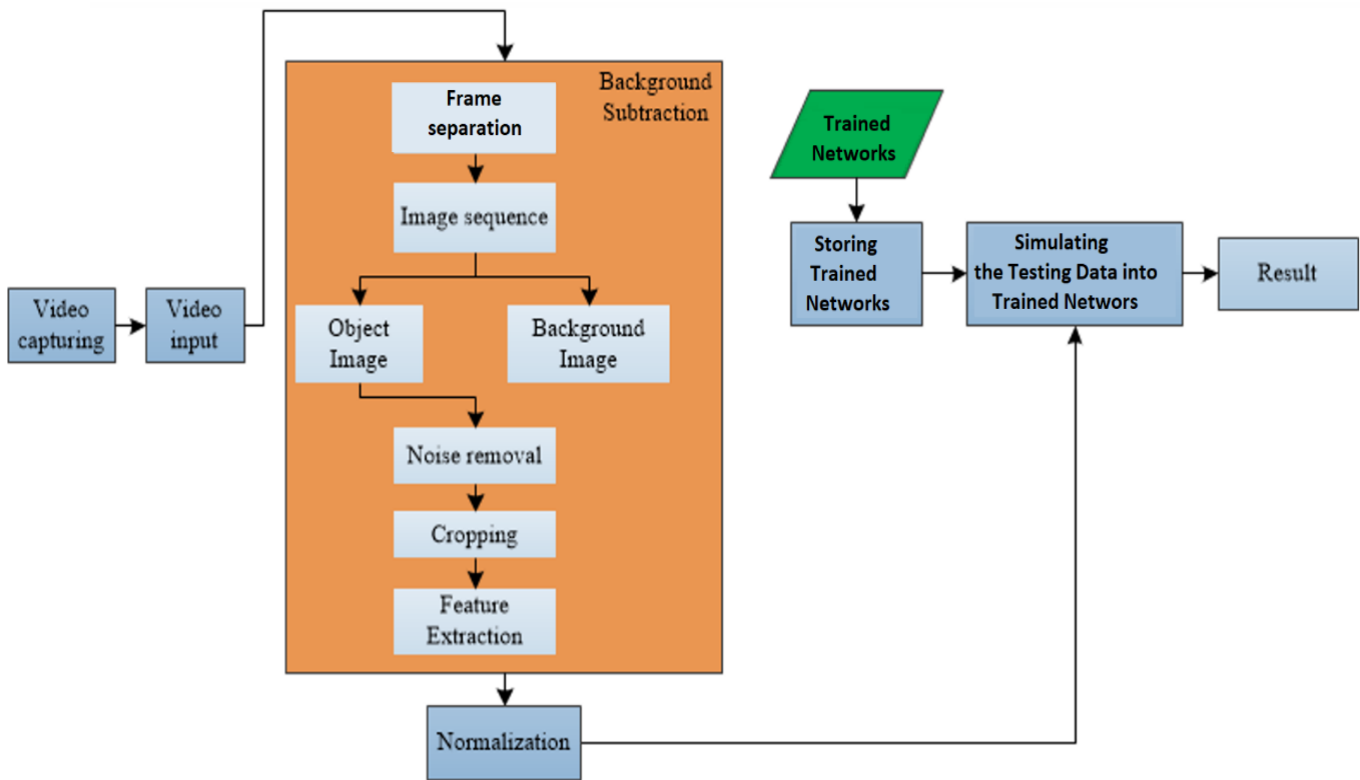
Video capturing

Video input

Background Subtraction

Frame separation

Image sequence

Object Image

Background Image

Noise removal

Cropping

Feature Extraction

Normalization

Trained Networks

Storing Trained Networks

Simulating the Testing Data into Trained Networs

Result